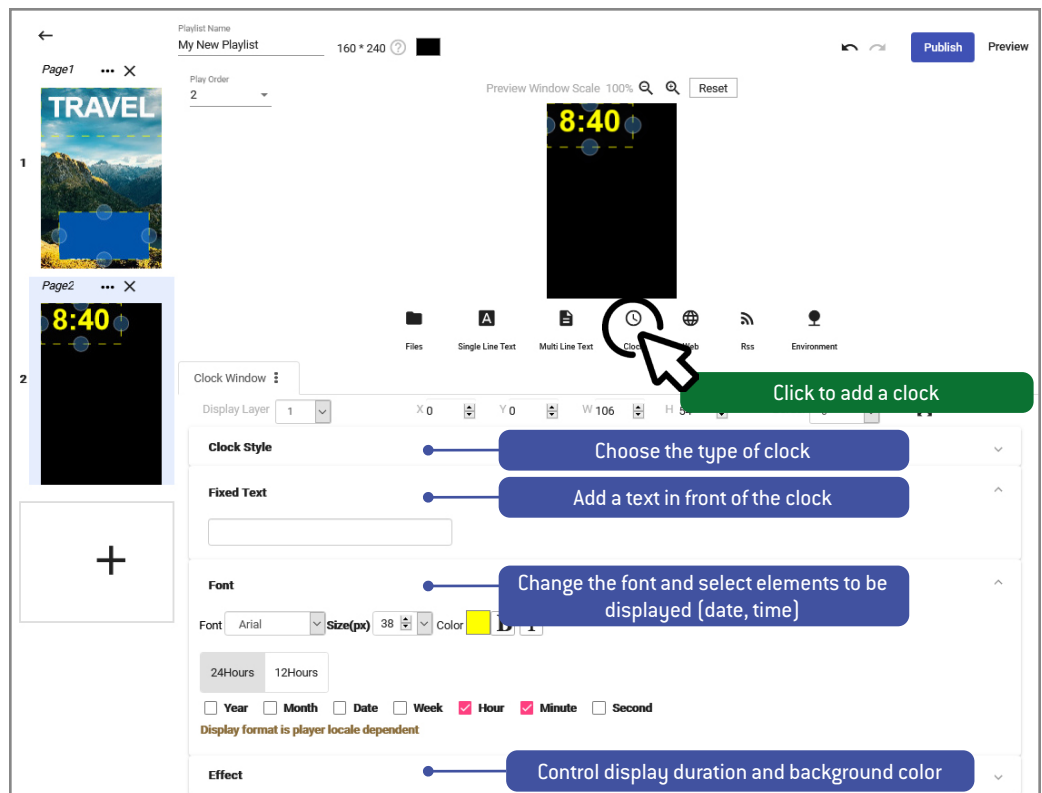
Playlist Name
My New Playlist
160 * 240
Publish
Preview
Page1
TRAVEL
1
Page2
8:40
2
+
Play Order
2
Preview Window Scale 100%
Reset
8:40
Files
Single Line Text
Multi Line Text
Clock
Web
Rss
Environment
Clock Window
Click to add a clock
Display Layer 1
X 0
Y 0
W 106
H 54
Clock Style
Choose the type of clock
Fixed Text
Add a text in front of the clock
Font
Change the font and select elements to be displayed (date, time)
Font Arial
Size(px) 38
Color
B
I
24Hours
12Hours
Year
Month
Date
Week
Hour
Minute
Second
Display format is player locale dependent
Effect
Control display duration and background color